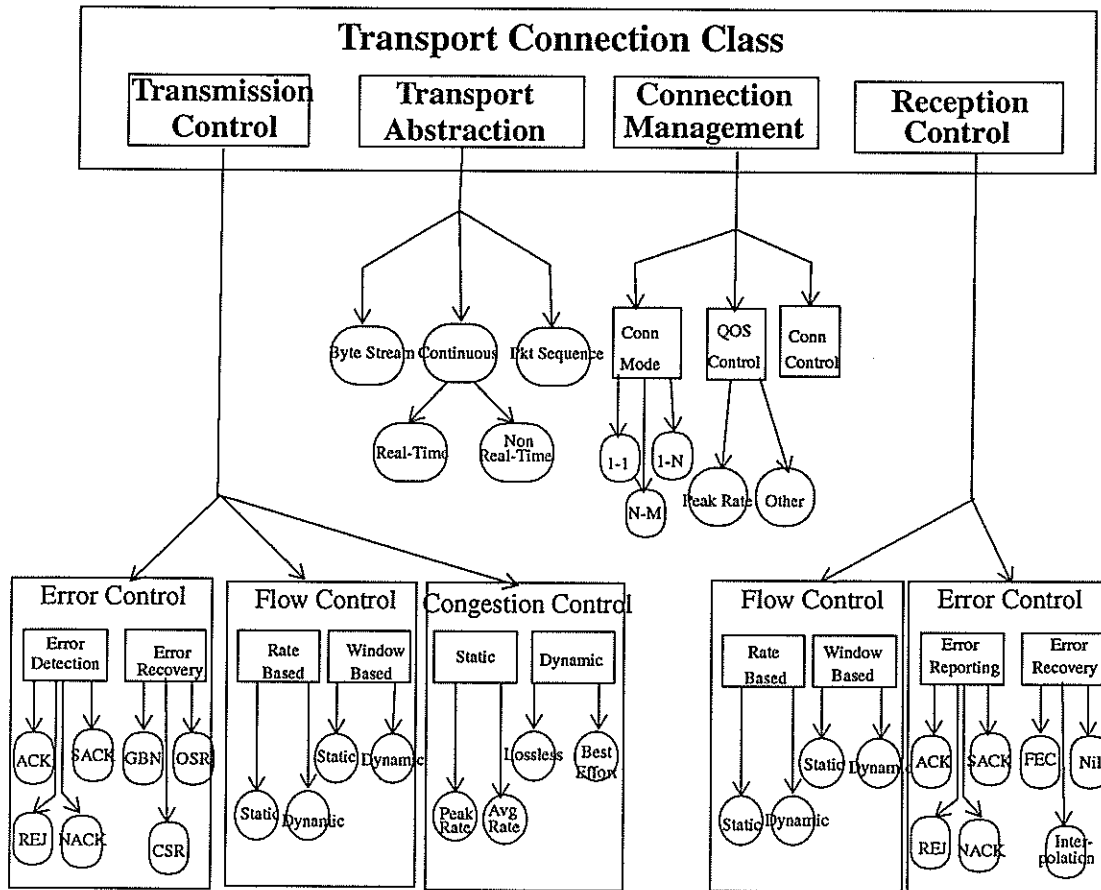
Transport Connection Class

Transmission Control

Transport Abstraction

Connection Management

Reception Control

Byte Stream

Continuous

Pkt Sequence

Real-Time

Non Real-Time

Conn Mode

QOS Control

Conn Control

1-1

1-N

N-M

Peak Rate

Other

Error Control

Error Detection

Error Recovery

ACK

SACK

GBN

OSR

REJ

NACK

CSR

Flow Control

Rate Based

Window Based

Static

Dynamic

Static

Dynamic

Congestion Control

Static

Dynamic

Lossless

Best Effort

Peak Rate

Avg Rate

Flow Control

Rate Based

Window Based

Static

Dynam

Static

Dynamic

Error Control

Error Reporting

Error Recovery

ACK

SACK

FEC

Nil

REJ

NACK

Interpolation